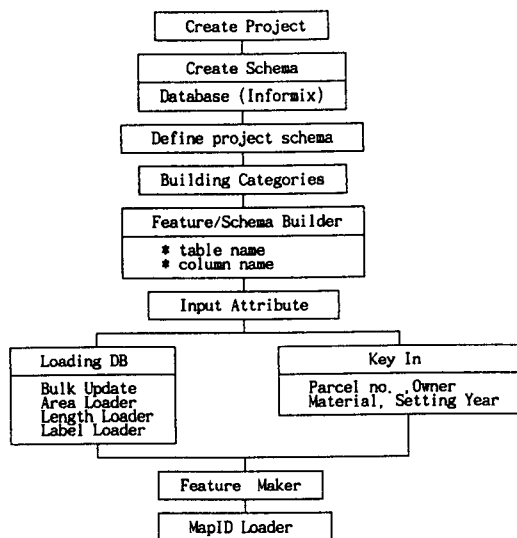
Create Project

Create Schema
Database (Informix)

Define project schema

Building Categories

Feature/Schema Builder
* table name
* column name

Input Attribute

Loading DB
Bulk Update
Area Loader
Length Loader
Label Loader

Key In
Parcel no. ,Owner
Material, Setting Year

Feature Maker

MapID Loader